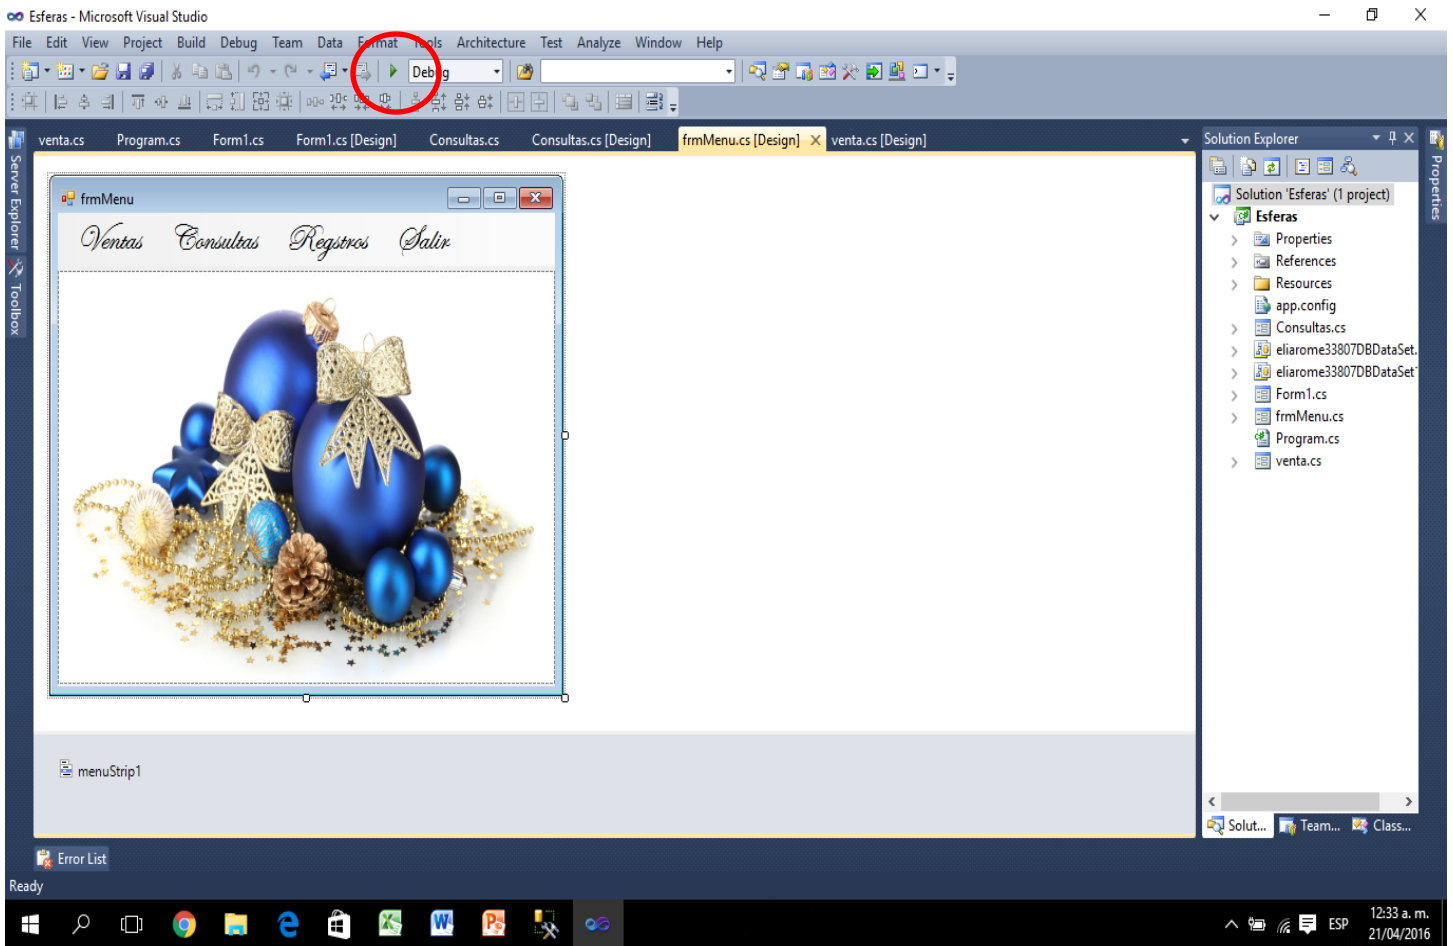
Esferas - Microsoft Visual Studio

File Edit View Project Build Debug Team Data F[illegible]rmat T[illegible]ols Architecture Test Analyze Window Help

Deb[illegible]g

Server Explorer Toolbox

venta.cs Program.cs Form1.cs Form1.cs [Design] Consultas.cs Consultas.cs [Design] frmMenu.cs [Design] venta.cs [Design]

frmMenu

Ventas Consultas Registros Salir

menuStrip1

Solution Explorer

Solution 'Esferas' (1 project)
Esferas
Properties
References
Resources
app.config
Consultas.cs
eliarome33807DBDataSet.
eliarome33807DBDataSet
Form1.cs
frmMenu.cs
Program.cs
venta.cs

Solut... Team... Class...

Properties

Error List

Ready

ESP 12:33 a. m. 21/04/2016